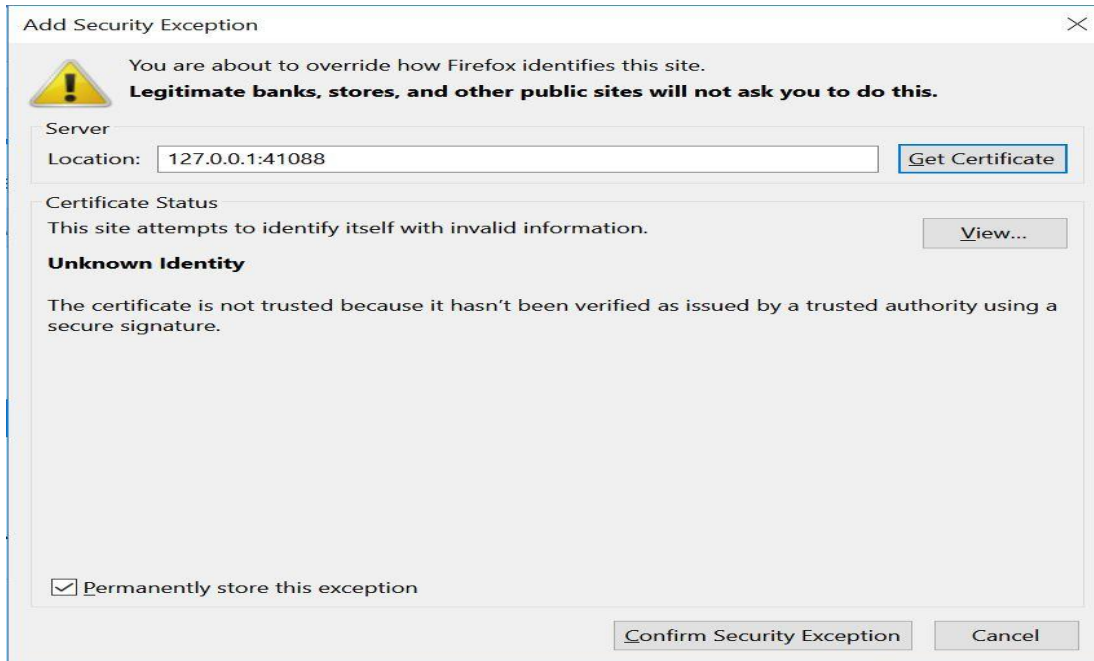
Add Security Exception

You are about to override how Firefox identifies this site.
**Legitimate banks, stores, and other public sites will not ask you to do this.**

Server
Location: 127.0.0.1:41088
Get Certificate

Certificate Status
This site attempts to identify itself with invalid information.
View...

**Unknown Identity**

The certificate is not trusted because it hasn't been verified as issued by a trusted authority using a secure signature.

Permanently store this exception

Confirm Security Exception
Cancel